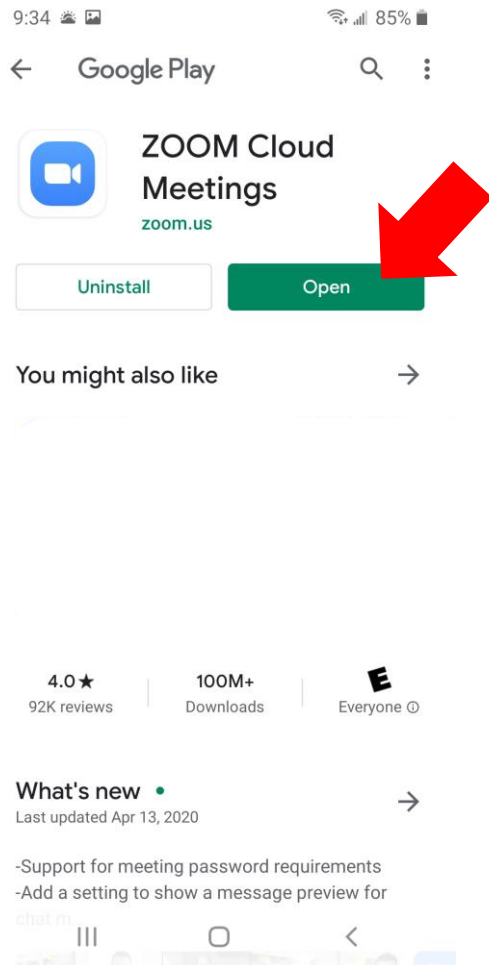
9:34 85%

Google Play

ZOOM Cloud Meetings

zoom.us

Uninstall

Open

You might also like

4.0★
92K reviews

100M+
Downloads

E
Everyone ⓘ

What's new •
Last updated Apr 13, 2020

-Support for meeting password requirements
-Add a setting to show a message preview for chat m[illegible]